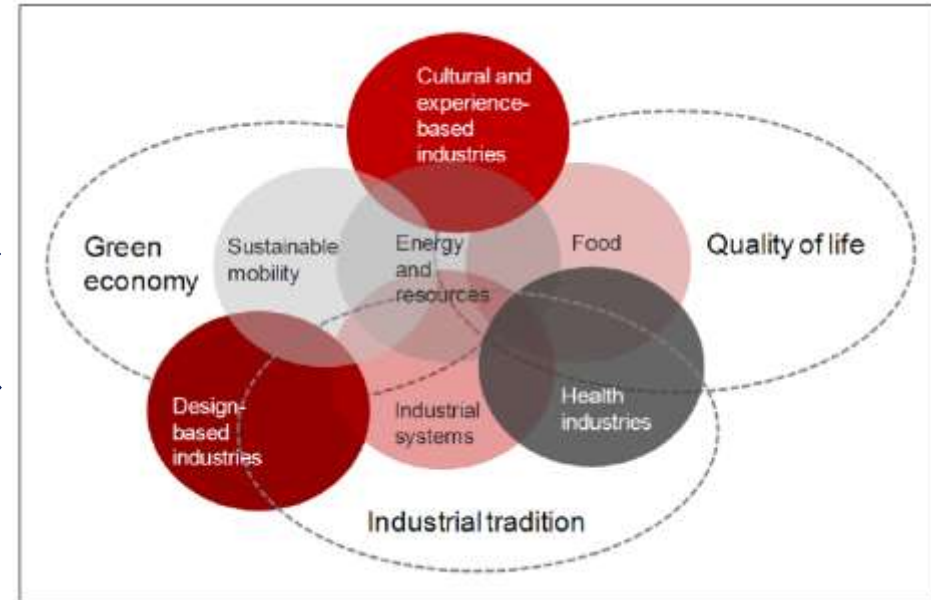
Cultural and experience-based industries

Green economy

Sustainable mobility

Energy and resources

Food

Quality of life

Design-based industries

Industrial systems

Health industries

Industrial tradition